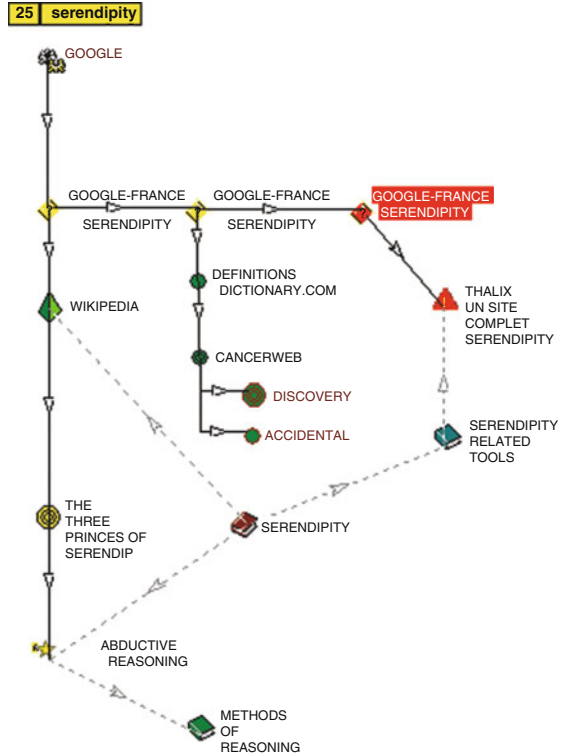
25 serendipity

GOOGLE

GOOGLE-FRANCE SERENDIPITY

GOOGLE-FRANCE SERENDIPITY

GOOGLE-FRANCE SERENDIPITY

WIKIPEDIA

DEFINITIONS DICTIONARY.COM

CANCERWEB

DISCOVERY

ACCIDENTAL

THALIX UN SITE COMPLET SERENDIPITY

SERENDIPITY RELATED TOOLS

THE THREE PRINCES OF SERENDIP

SERENDIPITY

ABDUCTIVE REASONING

METHODS OF REASONING